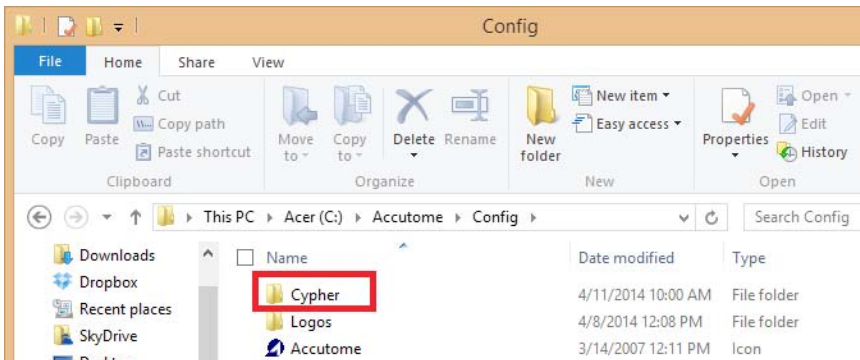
Config

File Home Share View

Copy Paste Cut Copy path Paste shortcut
Clipboard

Move to Copy to Delete Rename
Organize

New folder New item Easy access
New

Properties Open Edit History
Open

This PC ▸ Acer (C:) ▸ Accutome ▸ Config ▸

Search Config

Downloads
Dropbox
Recent places
SkyDrive

| Name | Date modified | Type |
|---|---|---|
| Cypher | 4/11/2014 10:00 AM | File folder |
| Logos | 4/8/2014 12:08 PM | File folder |
| Accutome | 3/14/2007 12:11 PM | Icon |